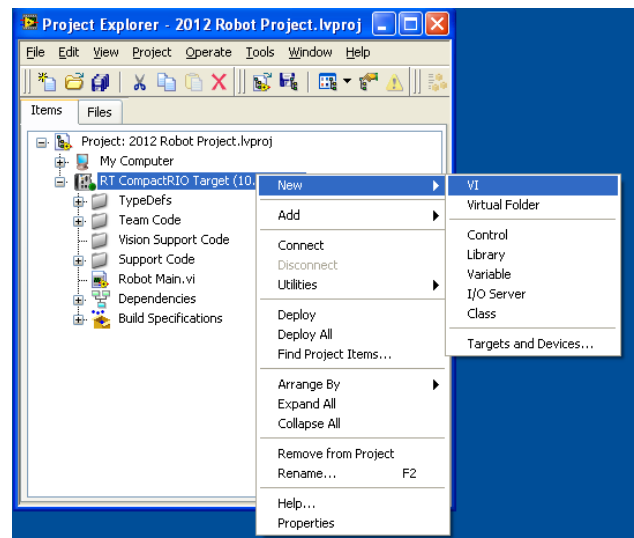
Project Explorer - 2012 Robot Project.lvproj

File Edit View Project Operate Tools Window Help

Items Files

Project: 2012 Robot Project.lvproj
My Computer
RT CompactRIO Target (10.
TypeDefs
Team Code
Vision Support Code
Support Code
Robot Main.vi
Dependencies
Build Specifications

New
Add
Connect
Disconnect
Utilities
Deploy
Deploy All
Find Project Items...
Arrange By
Expand All
Collapse All
Remove from Project
Rename... F2
Help...
Properties

VI
Virtual Folder
Control
Library
Variable
I/O Server
Class
Targets and Devices...